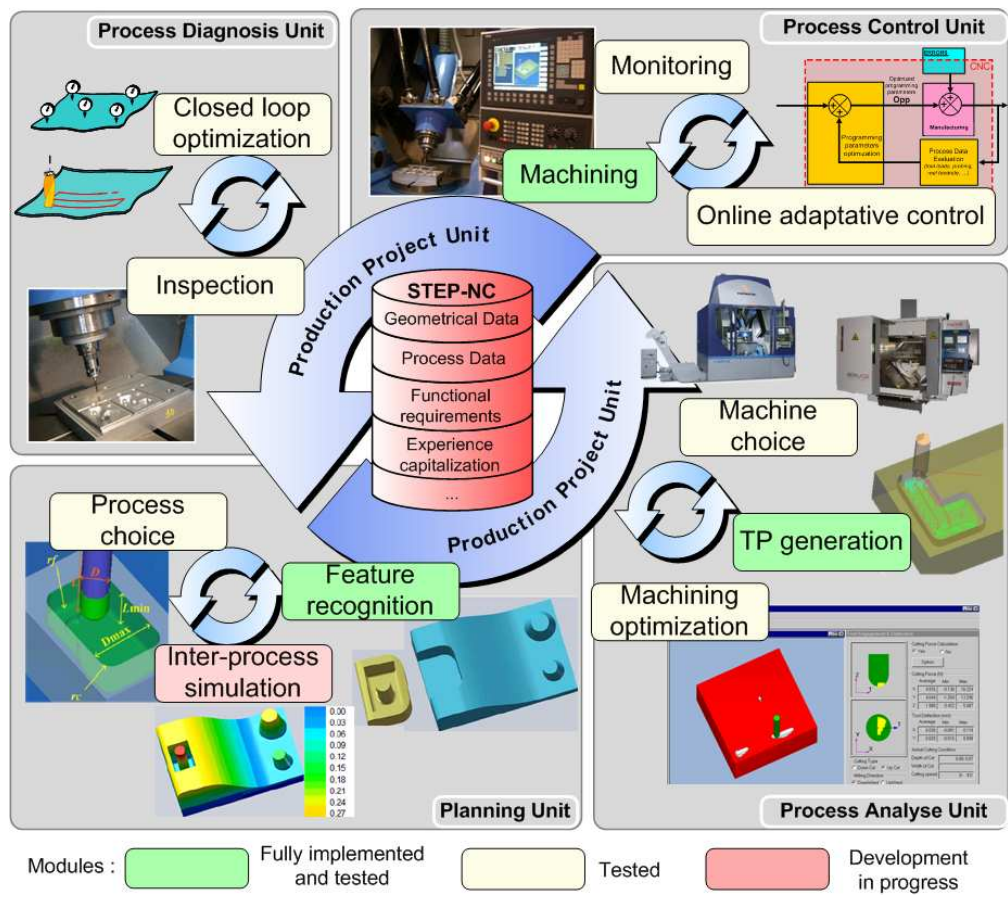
Process Diagnosis Unit

Closed loop optimization

Inspection

Process Control Unit

Monitoring

Machining

Online adaptative control

CNC

Optimized programming parameters Opp

Programming parameters optimization

Manufacturing

Process Data Evaluation

Production Project Unit

STEP-NC

Geometrical Data

Process Data

Functional requirements

Experience capitalization

...

Production Project Unit

Machine choice

TP generation

Machining optimization

Process choice

Feature recognition

Inter-process simulation

rf

D

Lmin

Dmax

rc

0.00
0.03
0.06
0.09
0.12
0.15
0.18
0.21
0.24
0.27

Planning Unit

Process Analyse Unit

Modules : Fully implemented and tested

Tested

Development in progress